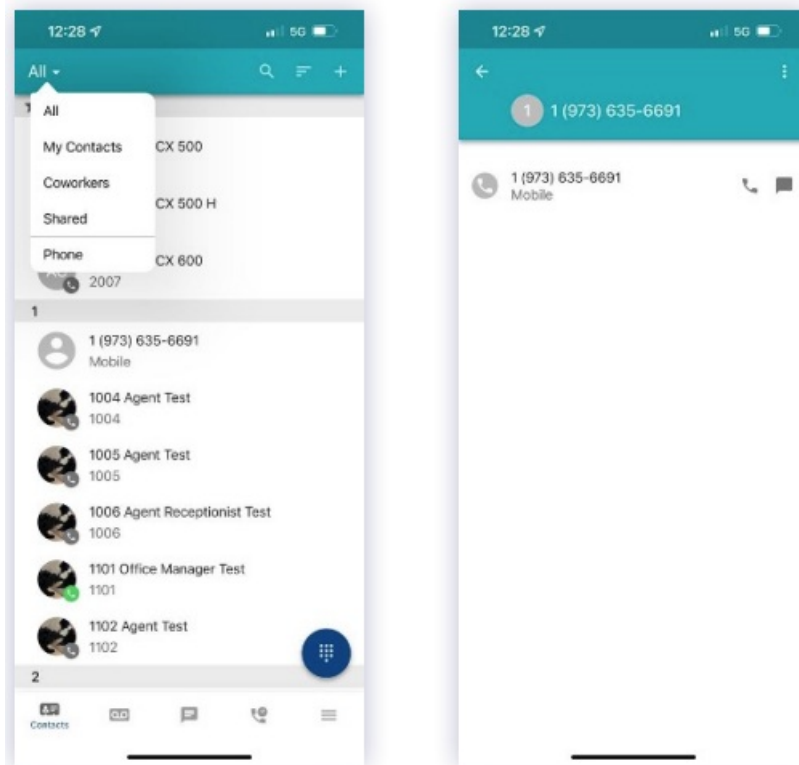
12:28 5G

All

All
My Contacts
Coworkers
Shared
Phone

CX 500
CX 500 H
CX 600
2007

1

1 (973) 635-6691
Mobile

1004 Agent Test
1004

1005 Agent Test
1005

1006 Agent Receptionist Test
1006

1101 Office Manager Test
1101

1102 Agent Test
1102

2

Contacts

12:28 5G

1 1 (973) 635-6691

1 (973) 635-6691
Mobile